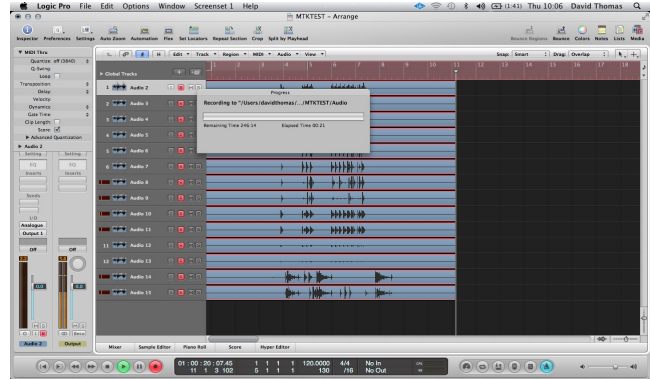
Logic Pro File Edit Options Window Screenset 1 Help

(1:41) Thu 10:06 David Thomas

MTKTEST - Arrange

Inspector Preferences Settings Auto Zoom Automation Flex Set Locators Repeat Section Crop Split by Playhead

Bounce Regions Bounce Colors Notes Lists Media

MIDI Thru

Quantize: off (3840)

Q-Swing:

Loop

Transposition:

Delay:

Velocity:

Dynamics:

Gate Time:

Clip Length:

Score:

Advanced Quantization

Audio 2

Setting Setting

EQ EQ

Inserts Inserts

Sends

I/O

Analogue

Output 1

Off Off

Audio 2 Output

Edit Track Region MIDI Audio View

Snap: Smart Drag: Overlap

Global Tracks

1 Audio 2

2 Audio 3

3 Audio 4

4 Audio 5

5 Audio 6

6 Audio 7

7 Audio 8

8 Audio 9

9 Audio 10

10 Audio 11

11 Audio 12

12 Audio 13

13 Audio 14

14 Audio 15

Progress

Recording to "/Users/davidthomas/.../MTKTEST/Audio

Remaining Time 246:14

Elapsed Time 00:21

1 2 3 4 5 6 7 8 9 10 11 12 13 14 15 16 17 18

Mixer Sample Editor Piano Roll Score Hyper Editor

01 : 00 : 20 : 07.45 1 1 1 1 120.0000 4/4 No In

11 1 3 102 5 1 1 1 130 /16 No Out